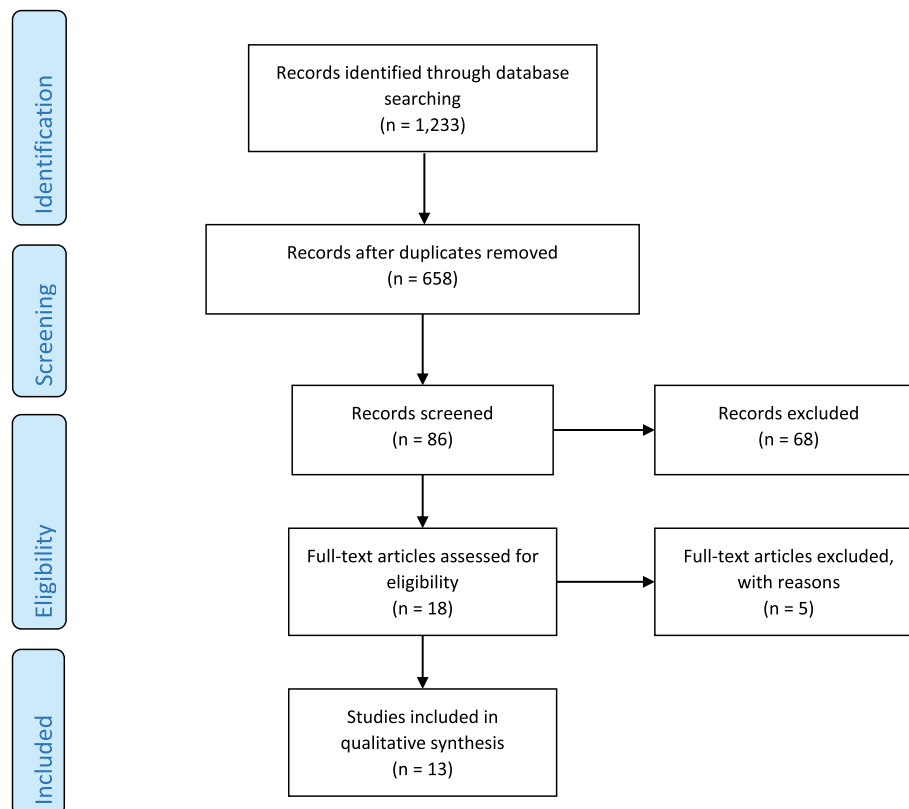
Identification

Records identified through database searching
(n = 1,233)

Screening

Records after duplicates removed
(n = 658)

Records screened
(n = 86)

Records excluded
(n = 68)

Eligibility

Full-text articles assessed for eligibility
(n = 18)

Full-text articles excluded, with reasons
(n = 5)

Included

Studies included in qualitative synthesis
(n = 13)